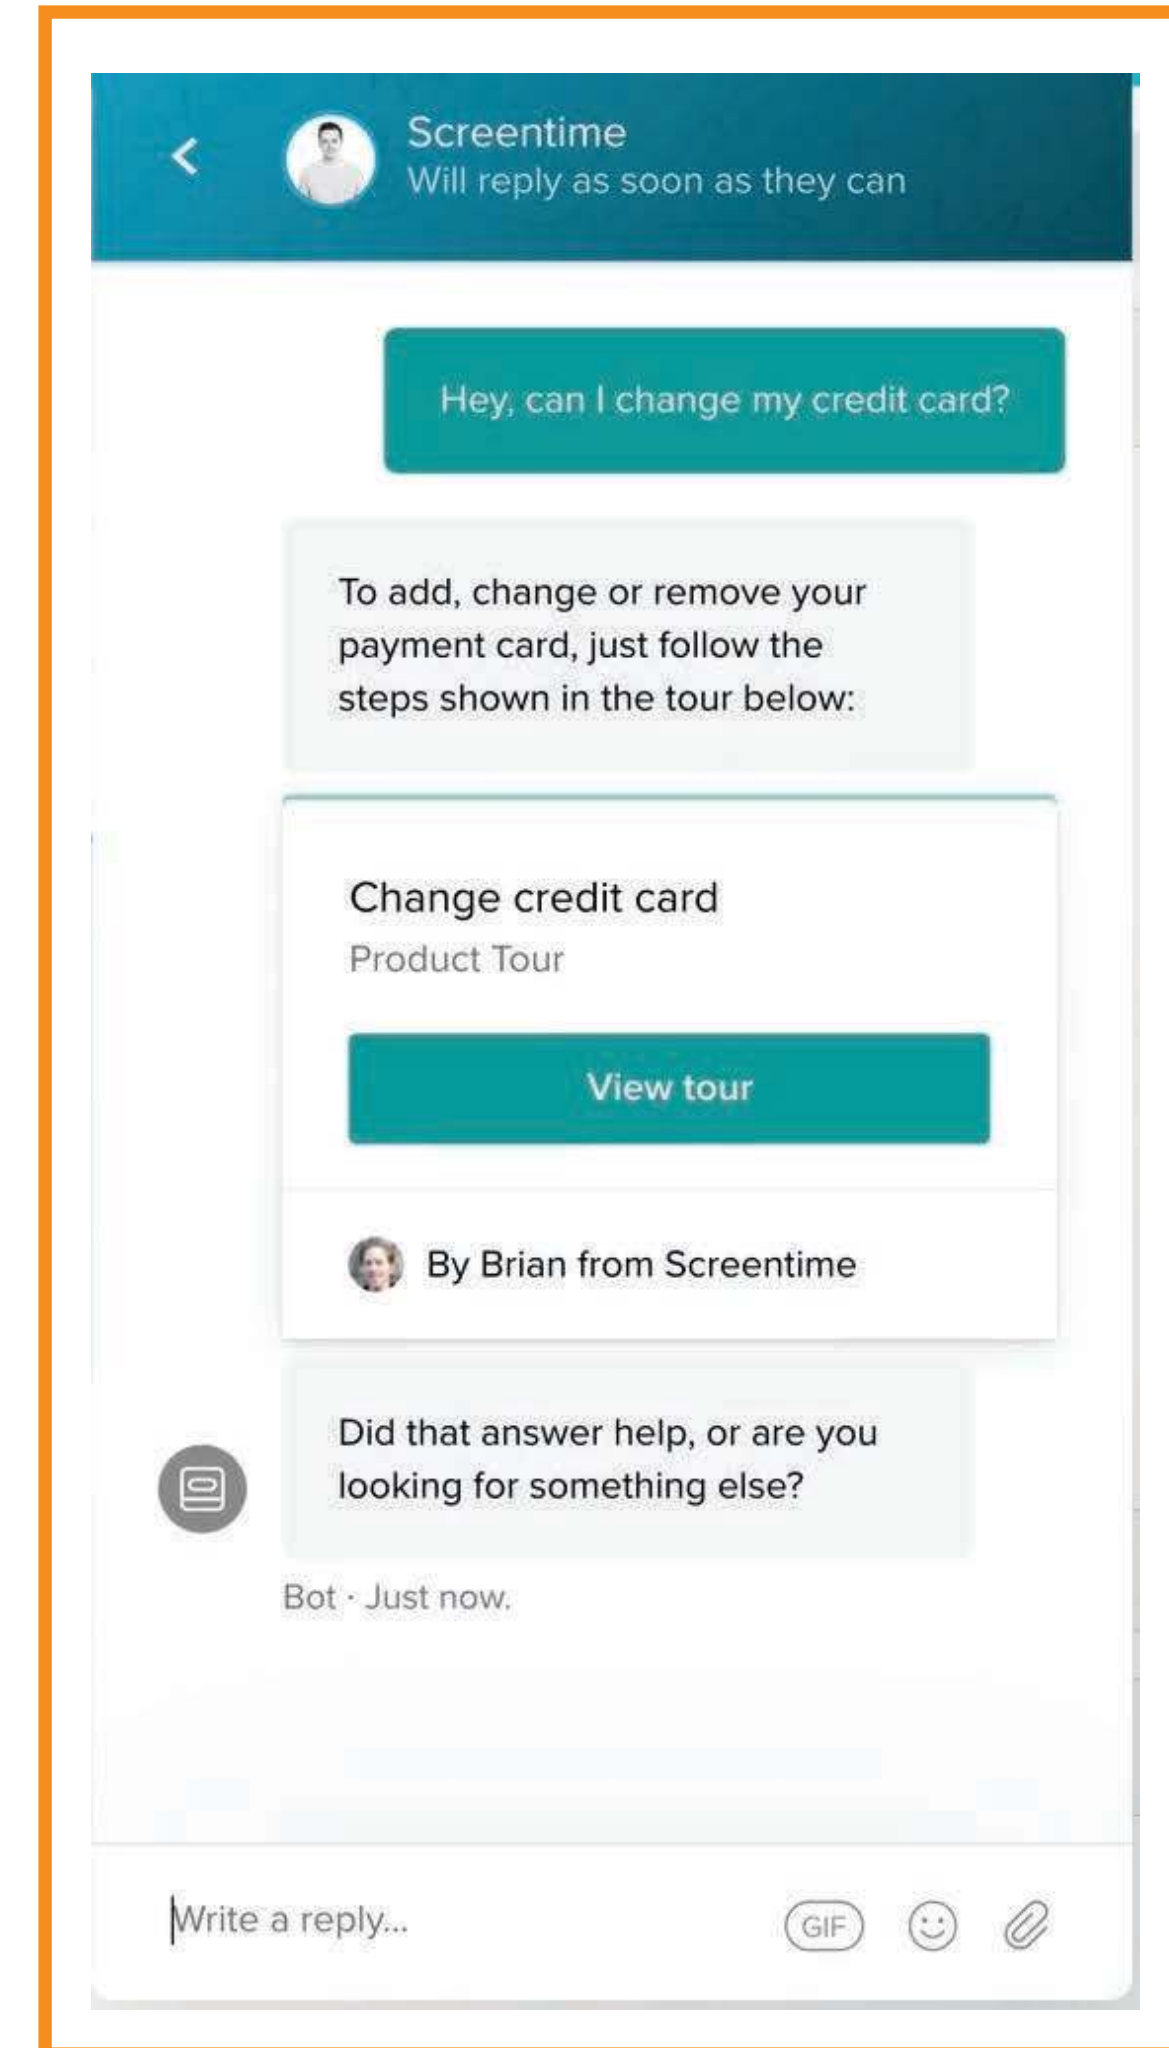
Screentime
Will reply as soon as they can

Hey, can I change my credit card?

To add, change or remove your payment card, just follow the steps shown in the tour below:

Change credit card
Product Tour

View tour

By Brian from Screentime

Did that answer help, or are you looking for something else?

Bot · Just now.

Write a reply...

GIF